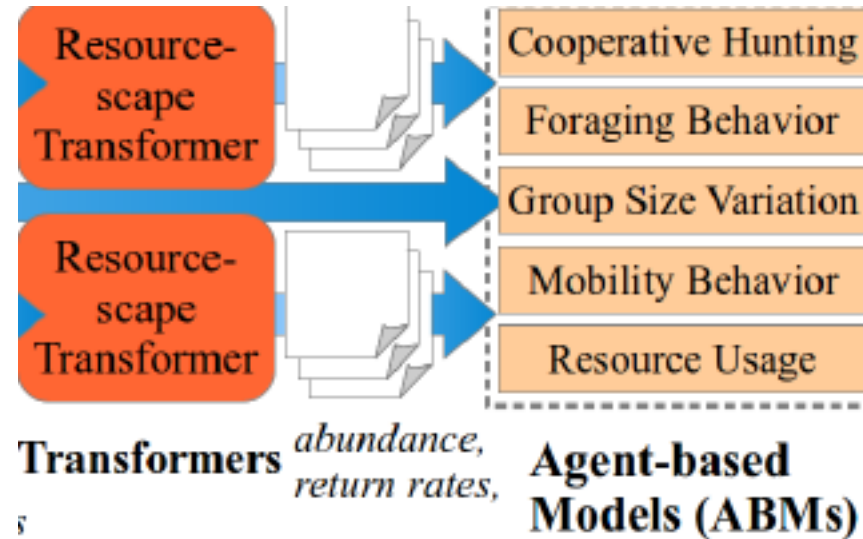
Resourcescape Transformer

Resourcescape Transformer

Cooperative Hunting

Foraging Behavior

Group Size Variation

Mobility Behavior

Resource Usage

Transformers

abundance, return rates,

Agent-based Models (ABMs)

s